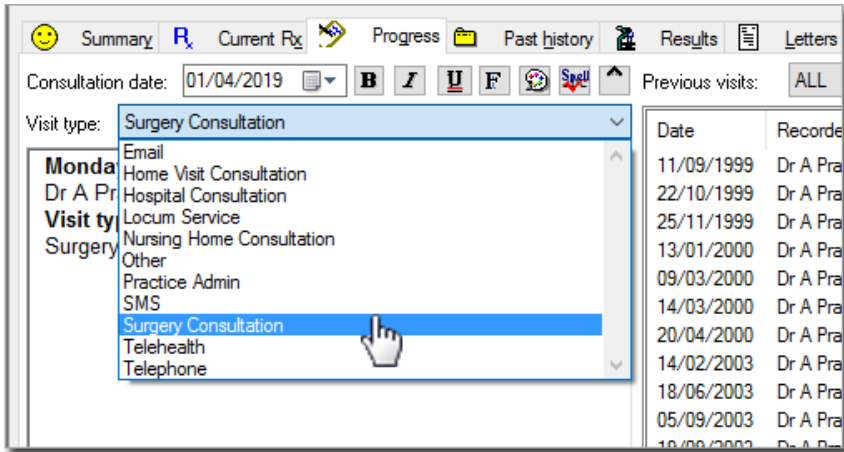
Summary  $R_x$  Current Rx  Progress  Past history  Results  Letters

Consultation date: 01/04/2019  B  I  U  F  Spell  Previous visits: ALL

Visit type: Surgery Consultation

Monda
Dr A Pr
Visit typ
Surgery

Email
Home Visit Consultation
Hospital Consultation
Locum Service
Nursing Home Consultation
Other
Practice Admin
SMS
Surgery Consultation
Telehealth
Telephone

| Date | Recorde |
|---|---|
| 11/09/1999 | Dr A Pra |
| 22/10/1999 | Dr A Pra |
| 25/11/1999 | Dr A Pra |
| 13/01/2000 | Dr A Pra |
| 09/03/2000 | Dr A Pra |
| 14/03/2000 | Dr A Pra |
| 20/04/2000 | Dr A Pra |
| 14/02/2003 | Dr A Pra |
| 18/06/2003 | Dr A Pra |
| 05/09/2003 | Dr A Pra |
| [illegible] | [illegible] |